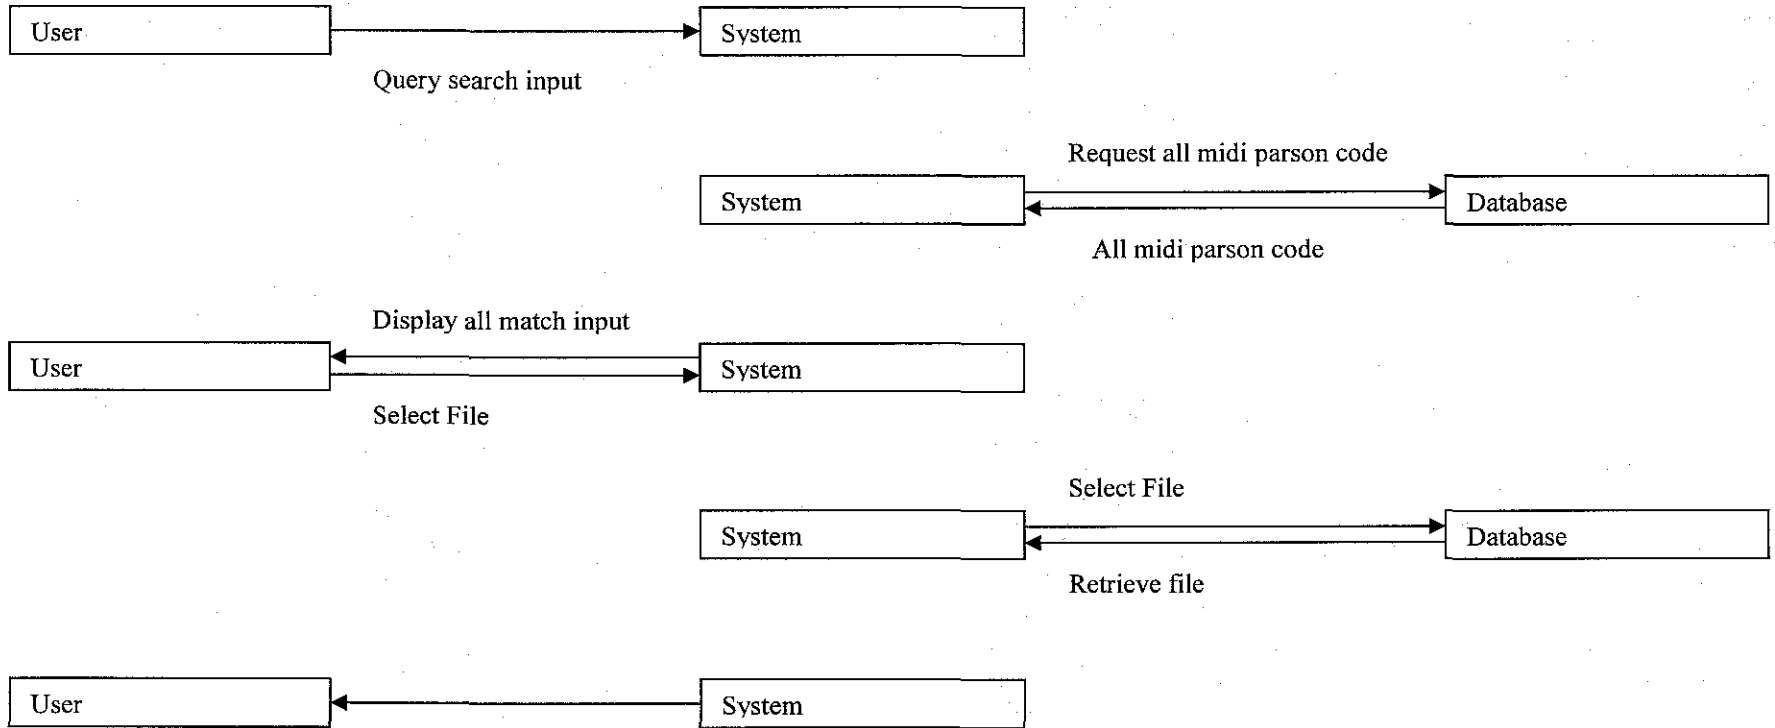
User

System

Query search input

Request all midi parson code

System

Database

All midi parson code

Display all match input

User

System

Select File

Select File

System

Database

Retrieve file

User

System